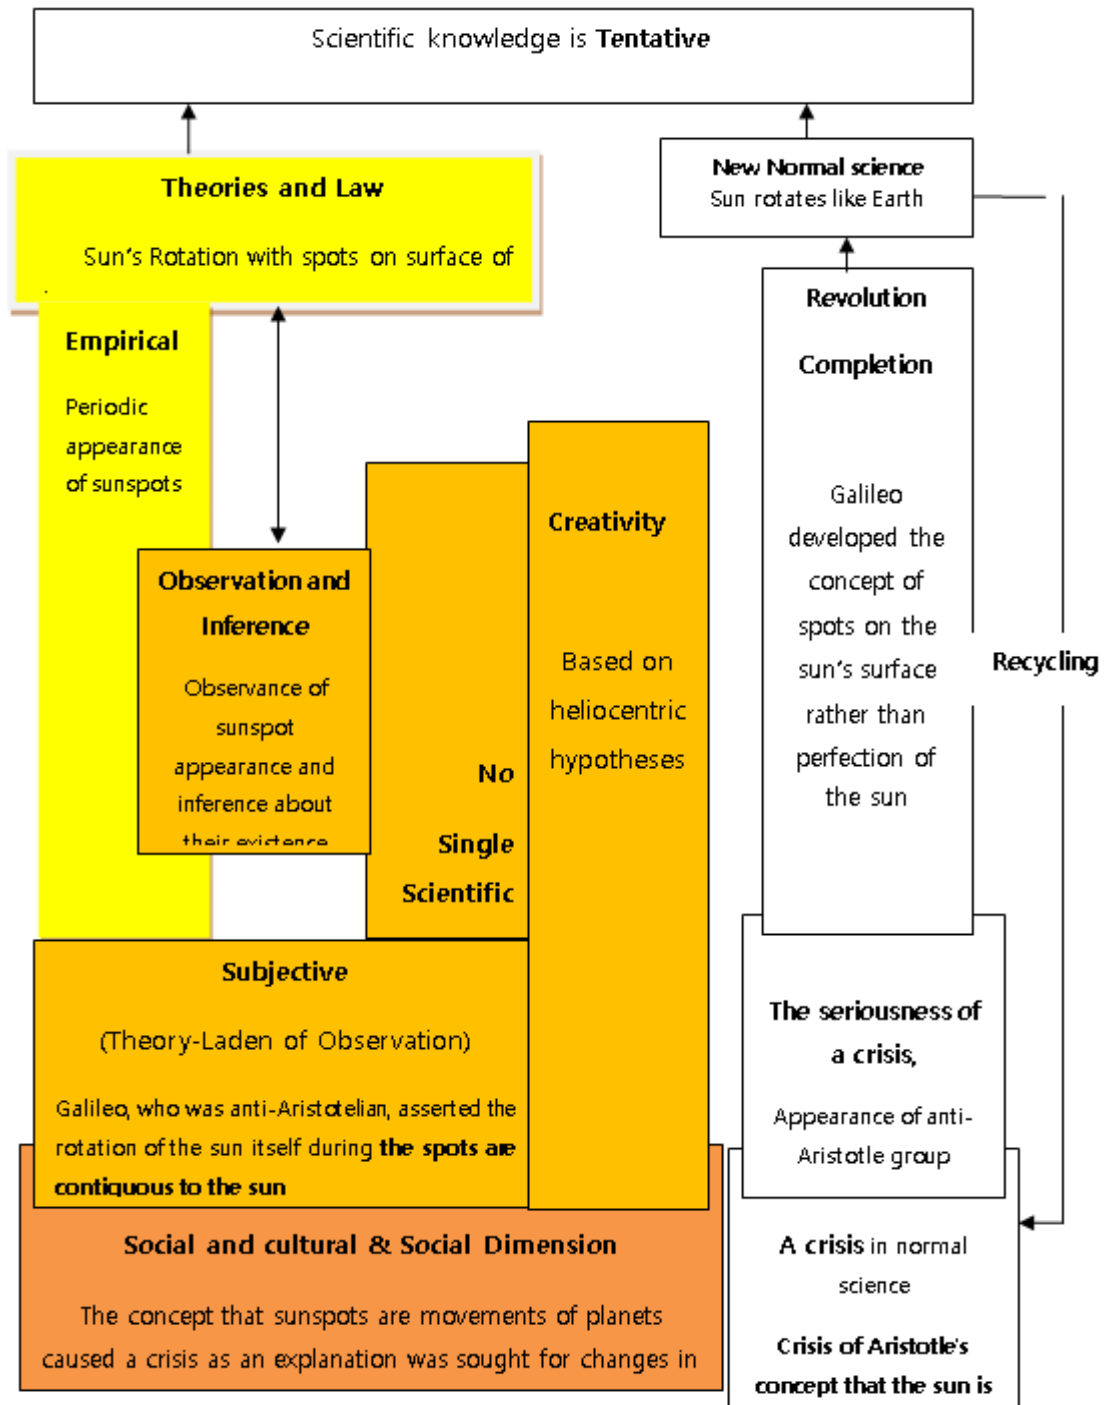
Scientific knowledge is **Tentative**

**Theories and Law**

Sun's Rotation with spots on surface of

**Empirical**

Periodic appearance of sunspots

**Observation and Inference**

Observance of sunspot appearance and inference about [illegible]

**No Single Scientific**

**Creativity**

Based on heliocentric hypotheses

**New Normal science**

Sun rotates like Earth

**Revolution**

**Completion**

Galileo developed the concept of spots on the sun's surface rather than perfection of the sun

**Recycling**

**Subjective**

(Theory-Laden of Observation)

Galileo, who was anti-Aristotelian, asserted the rotation of the sun itself during **the spots are contiguous to the sun**

**The seriousness of a crisis,**

Appearance of anti-Aristotle group

**Social and cultural & Social Dimension**

The concept that sunspots are movements of planets caused a crisis as an explanation was sought for changes in

**A crisis** in normal science

**Crisis of Aristotle's concept that the sun is**